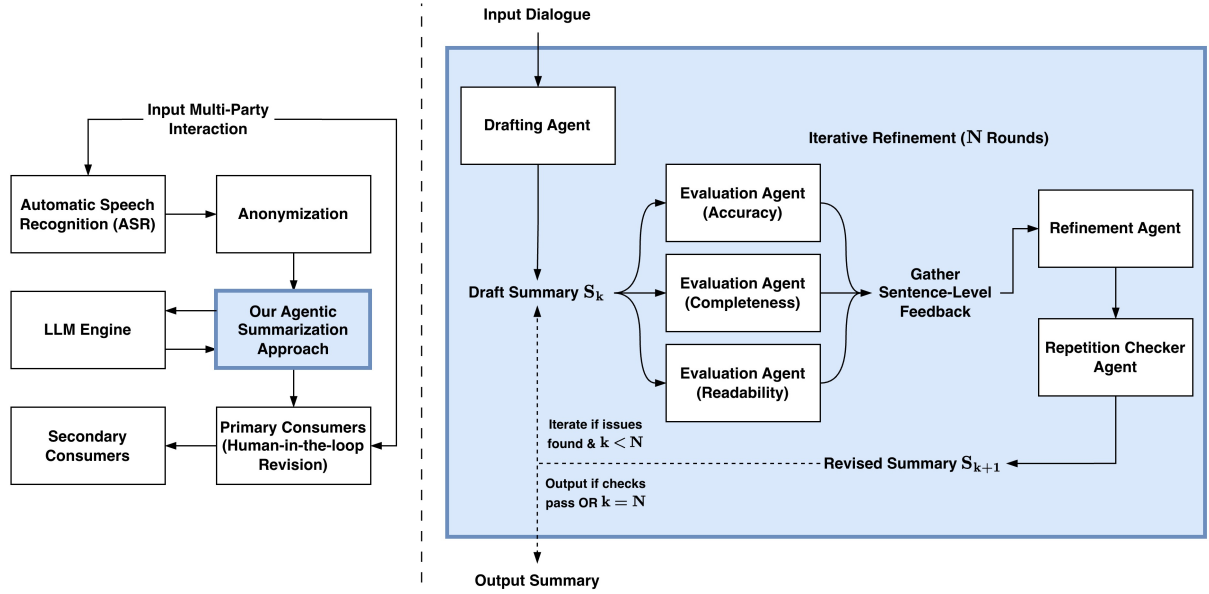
Input Multi-Party Interaction

Automatic Speech Recognition (ASR)

Anonymization

LLM Engine

Our Agentic Summarization Approach

Secondary Consumers

Primary Consumers (Human-in-the-loop Revision)

Input Dialogue

Drafting Agent

Iterative Refinement ($\mathbf{N}$ Rounds)

Evaluation Agent (Accuracy)

Evaluation Agent (Completeness)

Evaluation Agent (Readability)

Draft Summary $\mathbf{S_k}$

Gather Sentence-Level Feedback

Refinement Agent

Repetition Checker Agent

Iterate if issues found & $\mathbf{k < N}$

Revised Summary $\mathbf{S_{k+1}}$

Output if checks pass OR $\mathbf{k = N}$

Output Summary